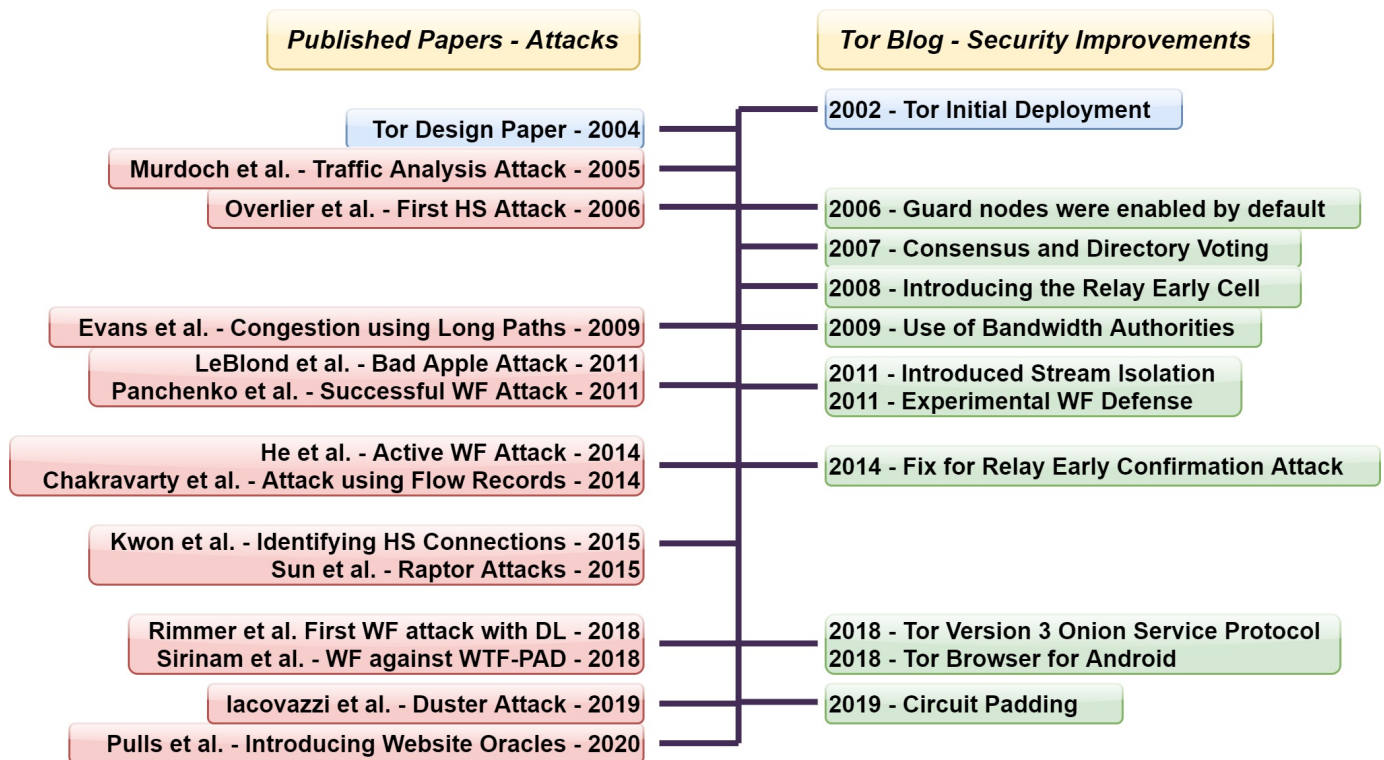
Published Papers - Attacks

Tor Blog - Security Improvements

Tor Design Paper - 2004

Murdoch et al. - Traffic Analysis Attack - 2005

Overlier et al. - First HS Attack - 2006

Evans et al. - Congestion using Long Paths - 2009

LeBlond et al. - Bad Apple Attack - 2011
Panchenko et al. - Successful WF Attack - 2011

He et al. - Active WF Attack - 2014
Chakravarty et al. - Attack using Flow Records - 2014

Kwon et al. - Identifying HS Connections - 2015
Sun et al. - Raptor Attacks - 2015

Rimmer et al. First WF attack with DL - 2018
Sirinam et al. - WF against WTF-PAD - 2018

Iacovazzi et al. - Duster Attack - 2019

Pulls et al. - Introducing Website Oracles - 2020

2002 - Tor Initial Deployment

2006 - Guard nodes were enabled by default

2007 - Consensus and Directory Voting

2008 - Introducing the Relay Early Cell

2009 - Use of Bandwidth Authorities

2011 - Introduced Stream Isolation
2011 - Experimental WF Defense

2014 - Fix for Relay Early Confirmation Attack

2018 - Tor Version 3 Onion Service Protocol
2018 - Tor Browser for Android

2019 - Circuit Padding